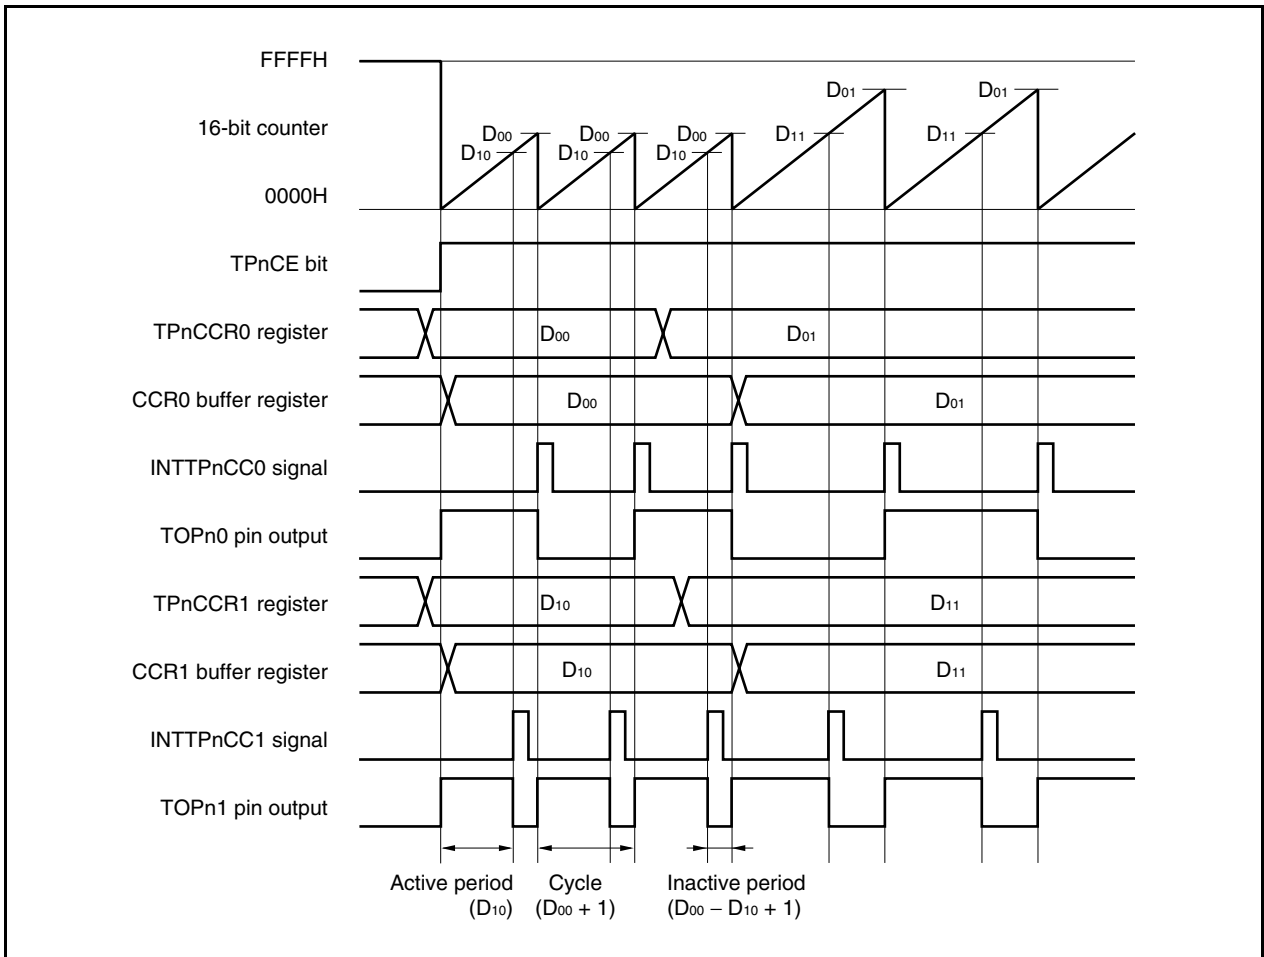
FFFFH

16-bit counter

0000H

$D_{00}$ $D_{10}$ $D_{00}$ $D_{10}$ $D_{00}$ $D_{10}$ $D_{01}$ $D_{11}$ $D_{01}$ $D_{11}$

TPnCE bit

TPnCCR0 register $D_{00}$ $D_{01}$

CCR0 buffer register $D_{00}$ $D_{01}$

INTTPnCC0 signal

TOPn0 pin output

TPnCCR1 register $D_{10}$ $D_{11}$

CCR1 buffer register $D_{10}$ $D_{11}$

INTTPnCC1 signal

TOPn1 pin output

Active period ($D_{10}$)

Cycle ($D_{00}$ + 1)

Inactive period ($D_{00}$ − $D_{10}$ + 1)